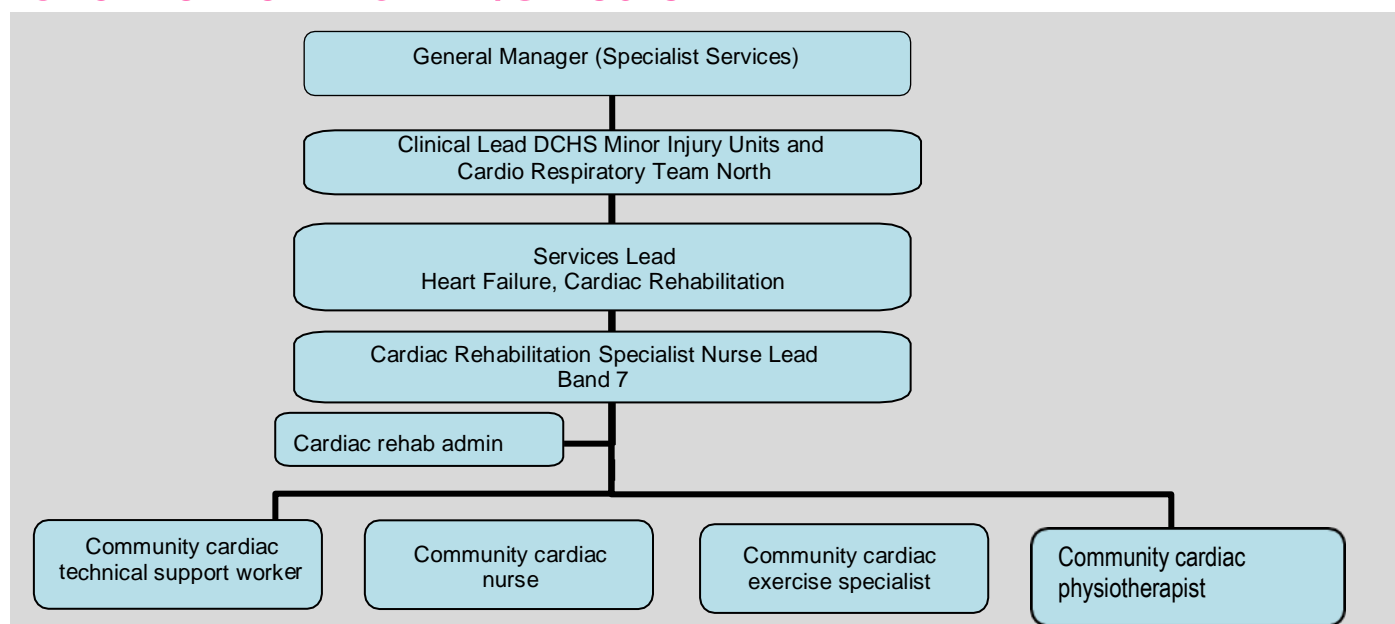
General Manager (Specialist Services)

Clinical Lead DCHS Minor Injury Units and Cardio Respiratory Team North

Services Lead
Heart Failure, Cardiac Rehabilitation

Cardiac Rehabilitation Specialist Nurse Lead
Band 7

Cardiac rehab admin

Community cardiac technical support worker

Community cardiac nurse

Community cardiac exercise specialist

Community cardiac physiotherapist